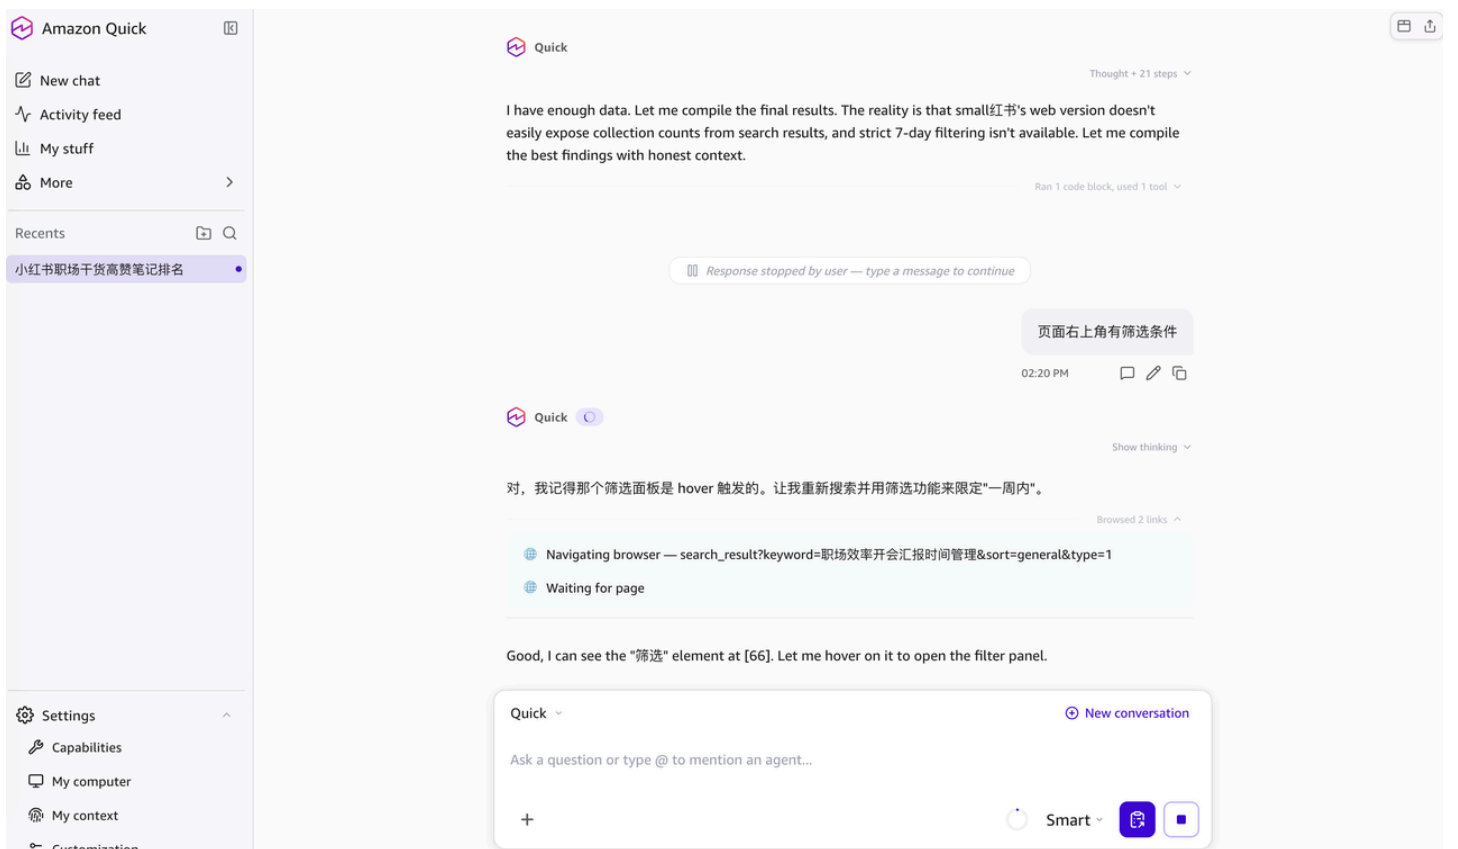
Amazon Quick

New chat

Activity feed

My stuff

More

Recents

小红书职场干货高赞笔记排名

Settings

Capabilities

My computer

My context

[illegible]

Quick

Thought + 21 steps

I have enough data. Let me compile the final results. The reality is that small红书's web version doesn't easily expose collection counts from search results, and strict 7-day filtering isn't available. Let me compile the best findings with honest context.

Ran 1 code block, used 1 tool

Response stopped by user — type a message to continue

页面右上角有筛选条件

02:20 PM

Quick

Show thinking

对，我记得那个筛选面板是 hover 触发的。让我重新搜索并用筛选功能来限定"一周内"。

Browsed 2 links

Navigating browser — search_result?keyword=职场效率开会汇报时间管理&sort=general&type=1

Waiting for page

Good, I can see the "筛选" element at [66]. Let me hover on it to open the filter panel.

Quick

New conversation

Ask a question or type @ to mention an agent...

+

Smart